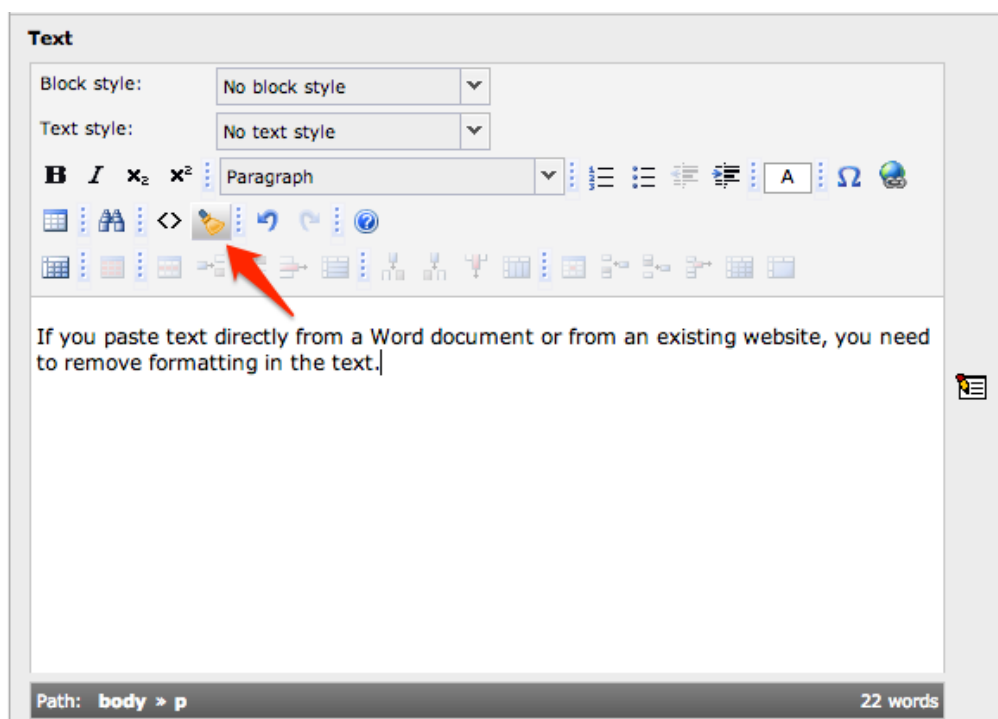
Text

Block style: No block style

Text style: No text style

B $I$ $x_2$ $x^2$ Paragraph A Ω

If you paste text directly from a Word document or from an existing website, you need to remove formatting in the text.

Path: body » p 22 words